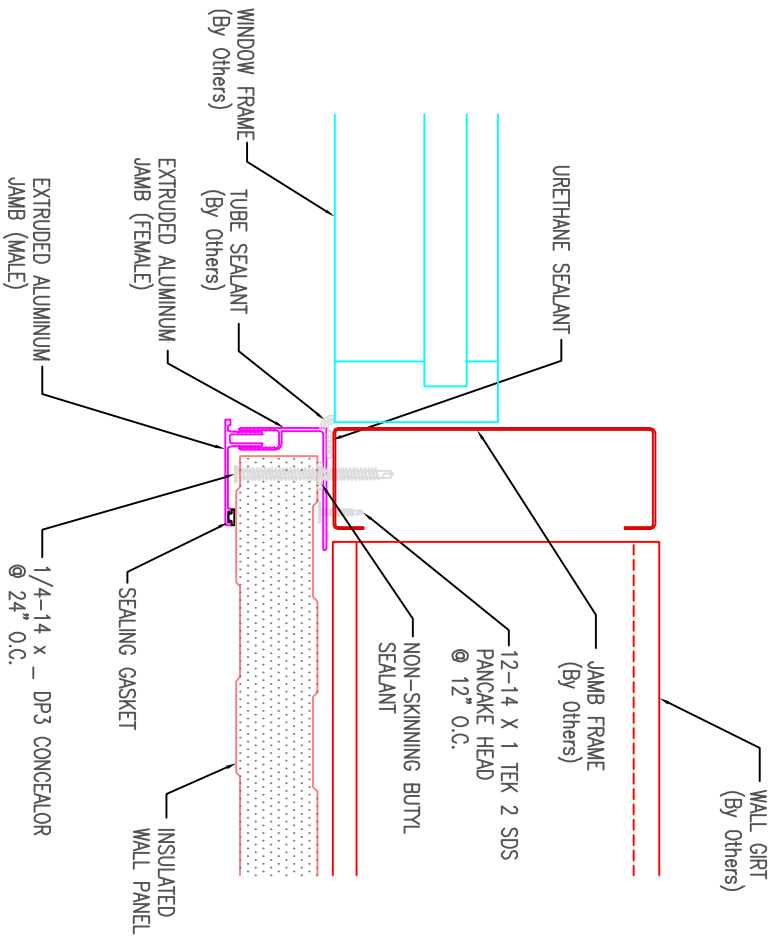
WINDOW FRAME
(By Others)

TUBE SEALANT
(By Others)

EXTRUDED ALUMINUM
JAMB (FEMALE)

EXTRUDED ALUMINUM
JAMB (MALE)

URETHANE SEALANT

JAMB FRAME
(By Others)

WALL GIRT
(By Others)

12-14 X 1 TEK 2 SDS
PANCAKE HEAD
@ 12" O.C.

NON-SKINNING BUTYL
SEALANT

1/4-14 x _ DP3 CONCEALOR
@ 24" O.C.

SEALING GASKET

INSULATED
WALL PANEL